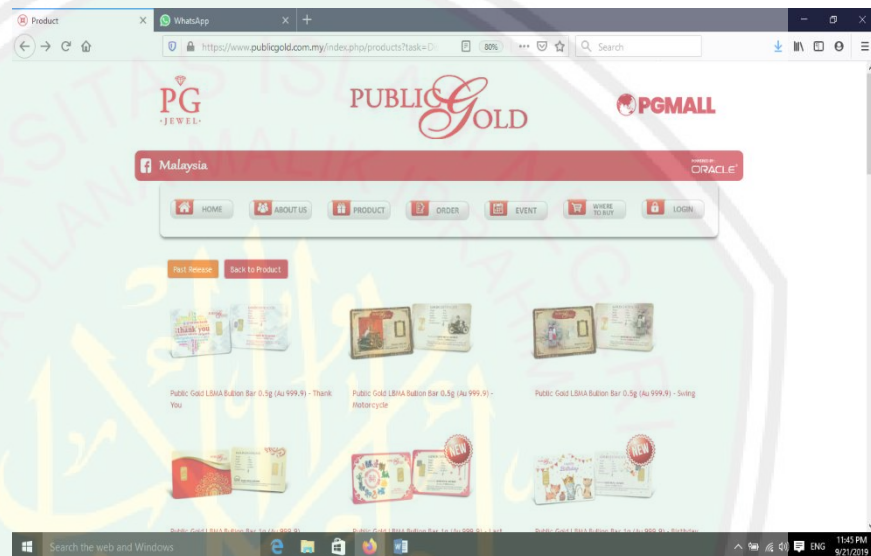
Product
WhatsApp
https://www.publicgold.com.my/index.php/products?task=
80%
Search

PG
·JEWEL·

PUBLIC GOLD

PGMALL

Malaysia
POWERED BY ORACLE

HOME
ABOUT US
PRODUCT
ORDER
EVENT
WHERE TO BUY
LOGIN

Past Release
Back to Product

thank you

Public Gold LBMA Bullion Bar 0.5g (Au 999.9) - Thank You

Public Gold LBMA Bullion Bar 0.5g (Au 999.9) - Motorcycle

Public Gold LBMA Bullion Bar 0.5g (Au 999.9) - Swing

NEW
NEW

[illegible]

Search the web and Windows
ENG
11:45 PM
9/21/2019